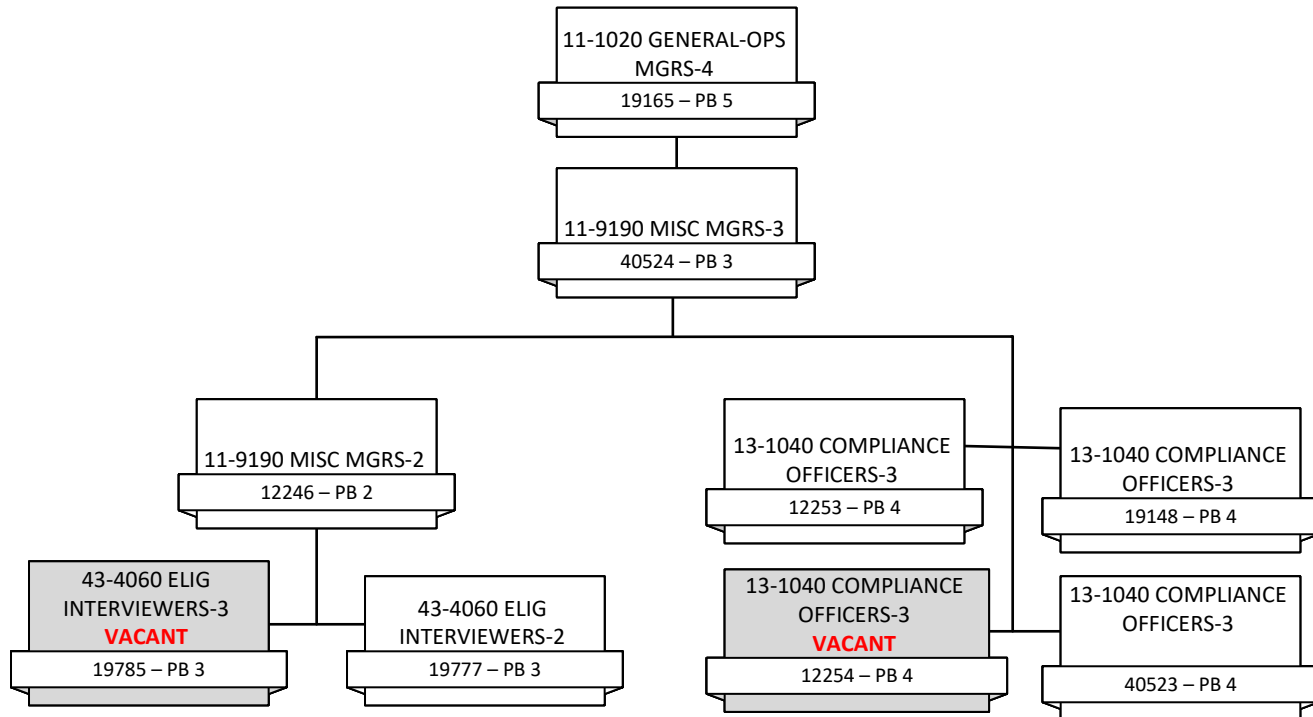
11-1020 GENERAL-OPS MGRS-4
19165 – PB 5

11-9190 MISC MGRS-3
40524 – PB 3

11-9190 MISC MGRS-2
12246 – PB 2

13-1040 COMPLIANCE OFFICERS-3
12253 – PB 4

13-1040 COMPLIANCE OFFICERS-3
19148 – PB 4

43-4060 ELIG INTERVIEWERS-3
VACANT
19785 – PB 3

43-4060 ELIG INTERVIEWERS-2
19777 – PB 3

13-1040 COMPLIANCE OFFICERS-3
VACANT
12254 – PB 4

13-1040 COMPLIANCE OFFICERS-3
40523 – PB 4